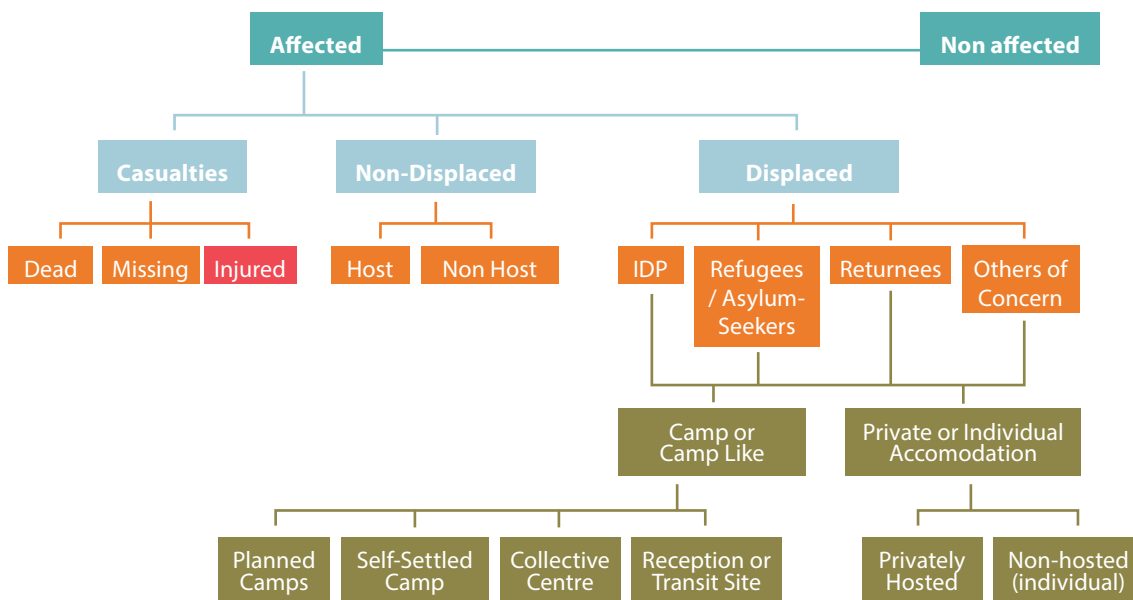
Affected
Non affected

Casualties
Non-Displaced
Displaced

Dead
Missing
Injured

Host
Non Host

IDP
Refugees / Asylum-Seekers
Returnees
Others of Concern

Camp or Camp Like
Private or Individual Accomodation

Planned Camps
Self-Settled Camp
Collective Centre
Reception or Transit Site

Privately Hosted
Non-hosted (individual)